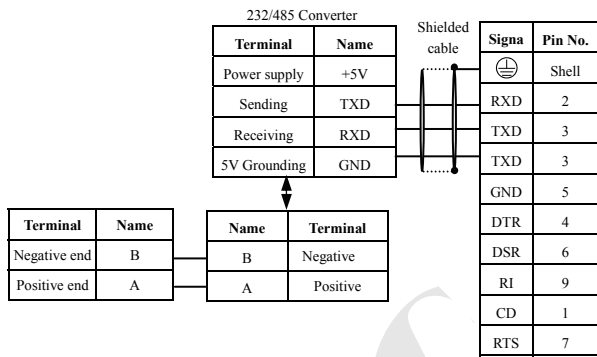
232/485 Converter

| Terminal | Name |
|---|---|
| Power supply | +5V |
| Sending | TXD |
| Receiving | RXD |
| 5V Grounding | GND |

Shielded cable

| Signa | Pin No. |
|---|---|
| ⏚ | Shell |
| RXD | 2 |
| TXD | 3 |
| TXD | 3 |
| GND | 5 |
| DTR | 4 |
| DSR | 6 |
| RI | 9 |
| CD | 1 |
| RTS | 7 |

| Terminal | Name |
|---|---|
| Negative end | B |
| Positive end | A |

| Name | Terminal |
|---|---|
| B | Negative |
| A | Positive |